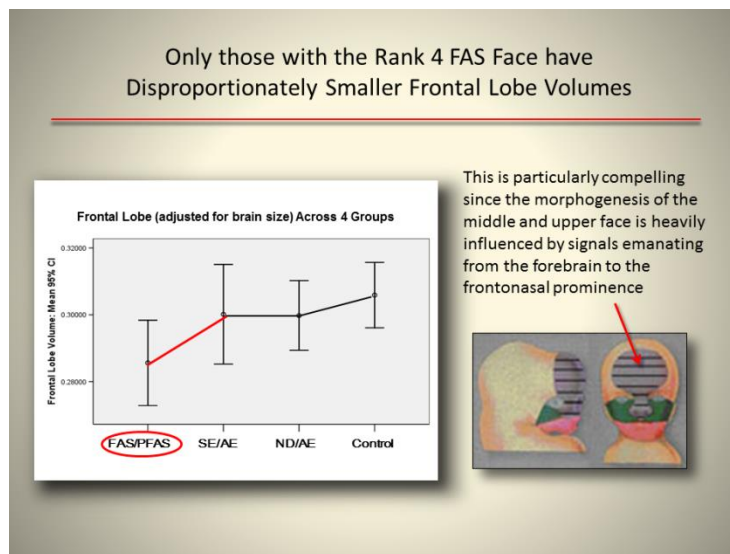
Only those with the Rank 4 FAS Face have Disproportionately Smaller Frontal Lobe Volumes

Frontal Lobe (adjusted for brain size) Across 4 Groups

Frontal Lobe Volume: Mean 95% CI

0.32000
0.30000
0.28000

FAS/PFAS
SE/AE
ND/AE
Control

This is particularly compelling since the morphogenesis of the middle and upper face is heavily influenced by signals emanating from the forebrain to the frontonasal prominence